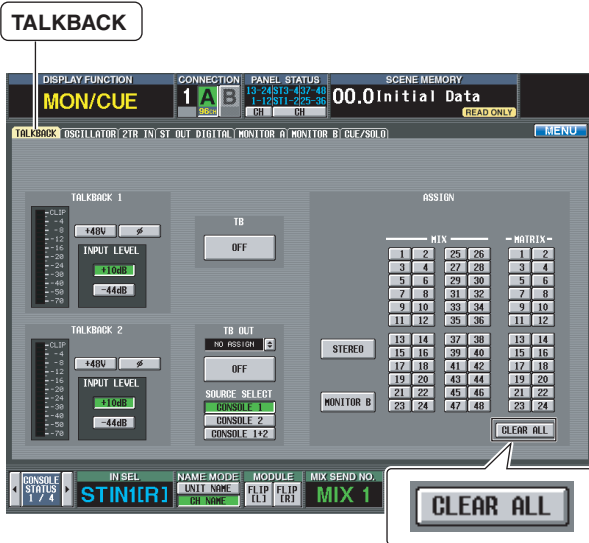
TALKBACK

DISPLAY FUNCTION
MON/CUE
CONNECTION
1 A B
96k
PANEL STATUS
13-24 ST3-4 37-48
1-12 ST1-2 25-36
CH CH
SCENE MEMORY
00.0 Initial Data
READ ONLY

TALKBACK OSCILLATOR 2TR IN ST OUT DIGITAL MONITOR A MONITOR B CUE/SOLO
MENU

TALKBACK 1
CLIP
-4
-8
-12
-16
-20
-24
-30
-40
-50
-70
+48V
ø
INPUT LEVEL
+10dB
-44dB

TB
OFF

TALKBACK 2
CLIP
-4
-8
-12
-16
-20
-24
-30
-40
-50
-70
+48V
ø
INPUT LEVEL
+10dB
-44dB

TB OUT
NO ASSIGN
OFF
SOURCE SELECT
CONSOLE 1
CONSOLE 2
CONSOLE 1+2

ASSIGN
MIX
MATRIX

| 1 | 2 | 25 | 26 | 1 | 2 |
|---|---|---|---|---|---|
| 3 | 4 | 27 | 28 | 3 | 4 |
| 5 | 6 | 29 | 30 | 5 | 6 |
| 7 | 8 | 31 | 32 | 7 | 8 |
| 9 | 10 | 33 | 34 | 9 | 10 |
| 11 | 12 | 35 | 36 | 11 | 12 |
| 13 | 14 | 37 | 38 | 13 | 14 |
| 15 | 16 | 39 | 40 | 15 | 16 |
| 17 | 18 | 41 | 42 | 17 | 18 |
| 19 | 20 | 43 | 44 | 19 | 20 |
| 21 | 22 | 45 | 46 | 21 | 22 |
| 23 | 24 | 47 | 48 | 23 | 24 |

STEREO
MONITOR B
CLEAR ALL

CONSOLE STATUS 1/4
IN SEL
STIN1[R]
NAME MODE
UNIT NAME
CH NAME
MODULE
FLIP [L]
FLIP [R]
MIX SEND NO.
MIX 1

CLEAR ALL